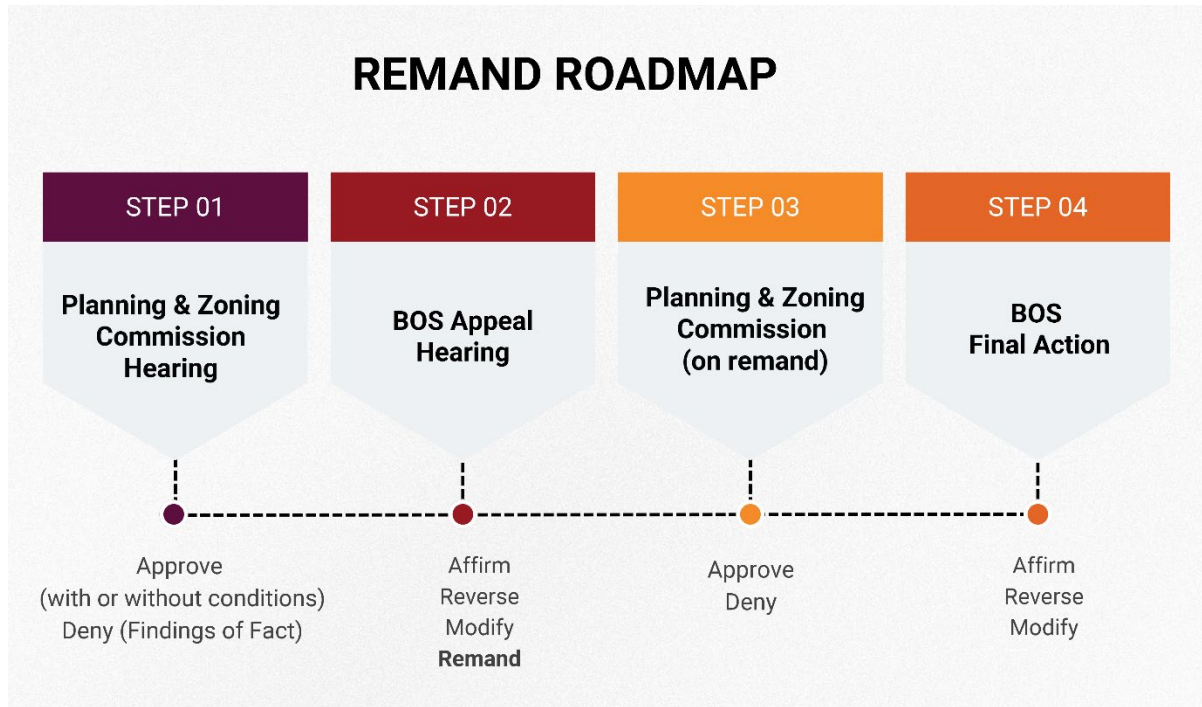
REMAND ROADMAP

STEP 01

Planning & Zoning Commission Hearing

Approve
(with or without conditions)
Deny (Findings of Fact)

STEP 02

BOS Appeal Hearing

Affirm
Reverse
Modify
Remand

STEP 03

Planning & Zoning Commission (on remand)

Approve
Deny

STEP 04

BOS Final Action

Affirm
Reverse
Modify